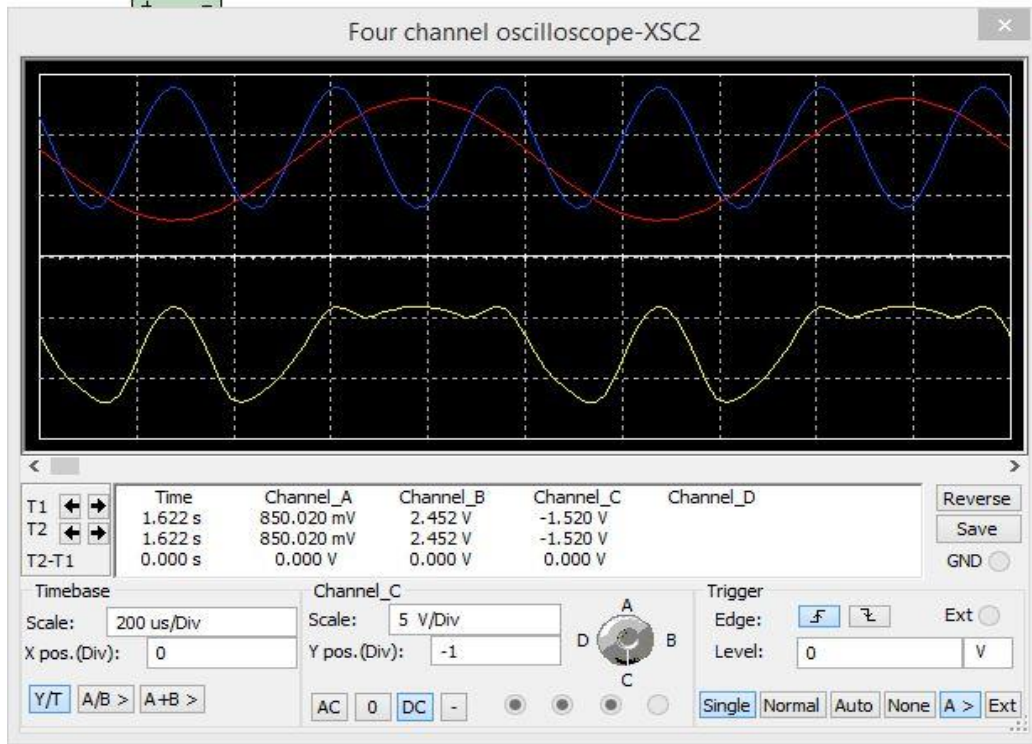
Four channel oscilloscope-XSC2

| | Time | Channel_A | Channel_B | Channel_C | Channel_D |
|---|---|---|---|---|---|
| T1 | 1.622 s | 850.020 mV | 2.452 V | -1.520 V | |
| T2 | 1.622 s | 850.020 mV | 2.452 V | -1.520 V | |
| T2-T1 | 0.000 s | 0.000 V | 0.000 V | 0.000 V | |

Reverse
Save
GND

Timebase
Scale: 200 us/Div
X pos.(Div): 0
Y/T A/B > A+B >

Channel_C
Scale: 5 V/Div
Y pos.(Div): -1
AC 0 DC -

A
D B
C

Trigger
Edge: Ext
Level: 0 V
Single Normal Auto None A > Ext